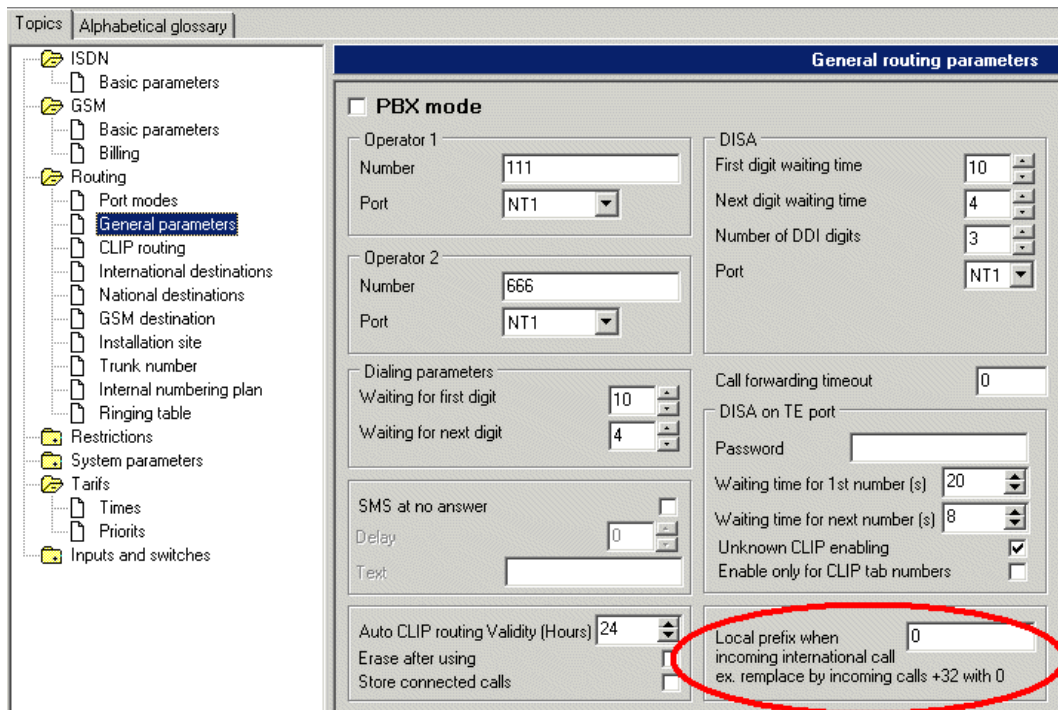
Topics | Alphabetical glossary

ISDN
Basic parameters
GSM
Basic parameters
Billing
Routing
Port modes
General parameters
CLIP routing
International destinations
National destinations
GSM destination
Installation site
Trunk number
Internal numbering plan
Ringing table
Restrictions
System parameters
Tarifs
Times
Priorits
Inputs and switches

General routing parameters

PBX mode

Operator 1
Number 111
Port NT1

Operator 2
Number 666
Port NT1

Dialing parameters
Waiting for first digit 10
Waiting for next digit 4

SMS at no answer
Delay 0
Text

Auto CLIP routing Validity (Hours) 24
Erase after using
Store connected calls

DISA
First digit waiting time 10
Next digit waiting time 4
Number of DDI digits 3
Port NT1

Call forwarding timeout 0

DISA on TE port
Password
Waiting time for 1st number (s) 20
Waiting time for next number (s) 8
Unknown CLIP enabling
Enable only for CLIP tab numbers

Local prefix when incoming international call 0
ex. remplace by incoming calls +32 with 0